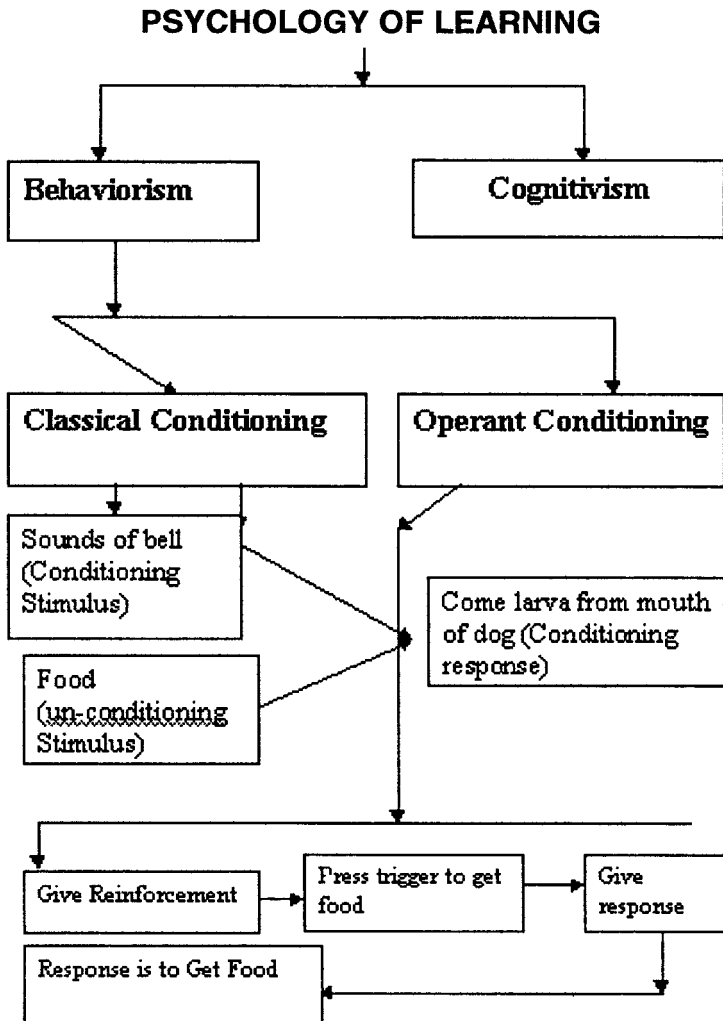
PSYCHOLOGY OF LEARNING

Behaviorism

Cognitivism

Classical Conditioning

Operant Conditioning

Sounds of bell (Conditioning Stimulus)

Come larva from mouth of dog (Conditioning response)

Food (un-conditioning Stimulus)

Give Reinforcement

Press trigger to get food

Give response

Response is to Get Food